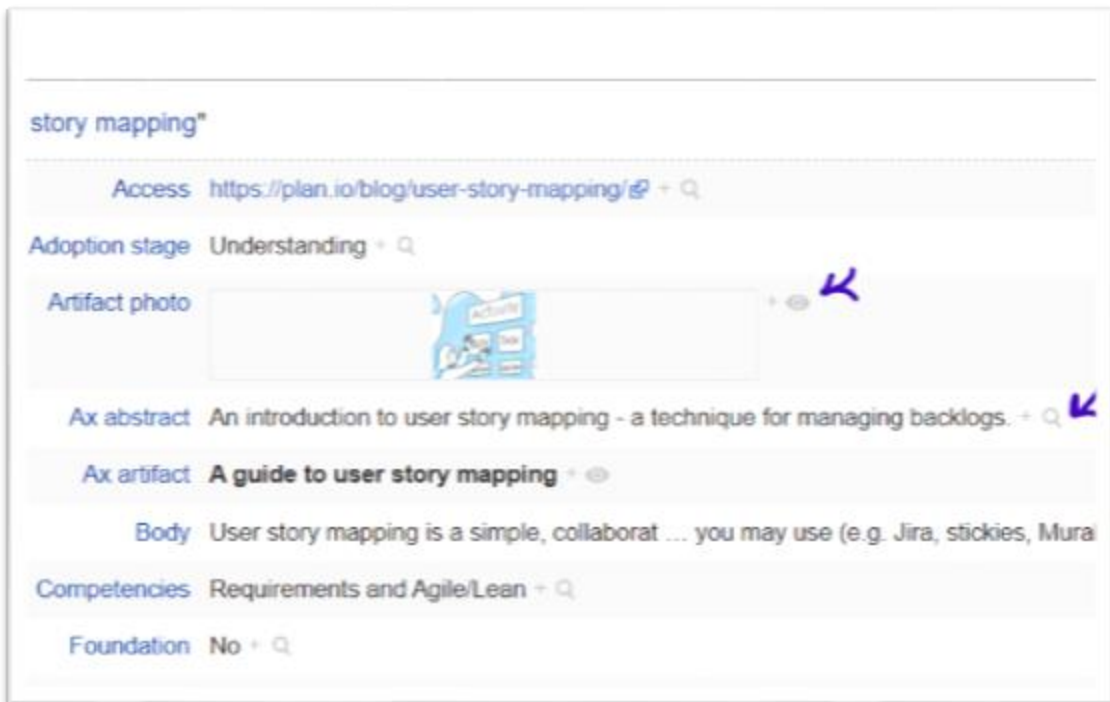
story mapping"

| | |
|---|---|
| Access | https://plan.io/blog/user-story-mapping/ + |
| Adoption stage | Understanding + |
| Artifact photo | Activity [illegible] + |
| Ax abstract | An introduction to user story mapping - a technique for managing backlogs. + |
| Ax artifact | **A guide to user story mapping** + |
| Body | User story mapping is a simple, collaborat … you may use (e.g. Jira, stickies, Mural |
| Competencies | Requirements and Agile/Lean + |
| Foundation | No + |